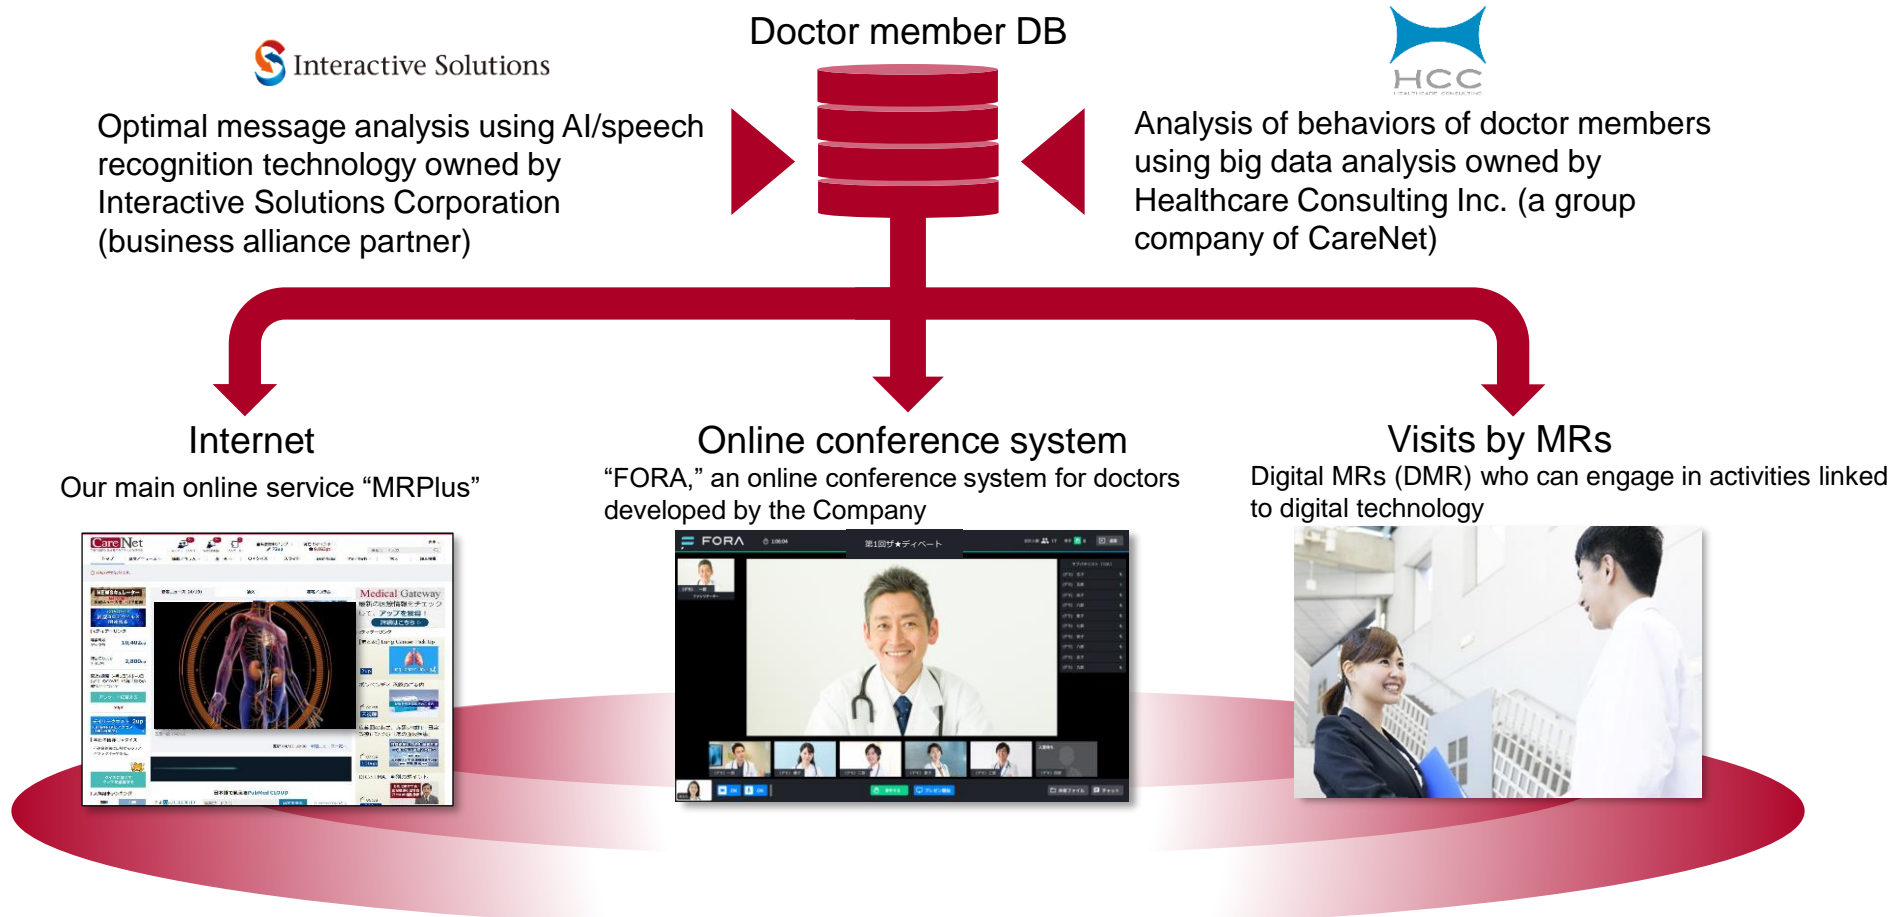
Doctor member DB

Interactive Solutions

Optimal message analysis using AI/speech recognition technology owned by Interactive Solutions Corporation (business alliance partner)

HCC

Analysis of behaviors of doctor members using big data analysis owned by Healthcare Consulting Inc. (a group company of CareNet)

Internet

Our main online service “MRPlus”

Online conference system

“FORA,” an online conference system for doctors developed by the Company

Visits by MRs

Digital MRs (DMR) who can engage in activities linked to digital technology

CareNet

Medical Gateway

FORA

第1回ザ★ディベート